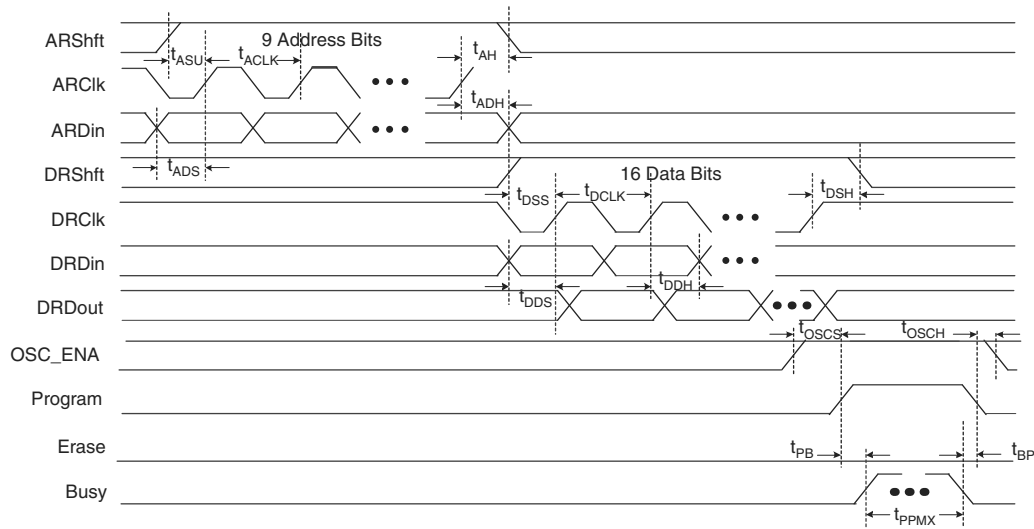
ARShft
ARClk
ARDin
DRShft
DRClk
DRDin
DRDout
OSC_ENA
Program
Erase
Busy

$t_{ASU}$
9 Address Bits
$t_{ACLK}$
$t_{AH}$
$t_{ADH}$
$t_{ADS}$
16 Data Bits
$t_{DSS}$
$t_{DCLK}$
$t_{DSH}$
$t_{DDS}$
$t_{DDH}$
$t_{OSCS}$
$t_{OSCH}$
$t_{PB}$
$t_{BP}$
$t_{PPMX}$